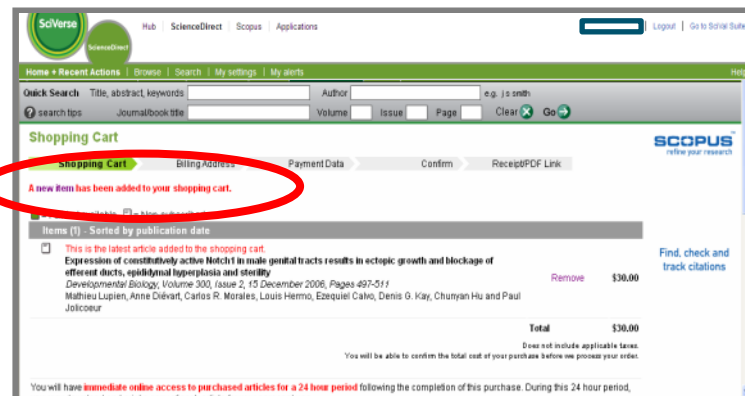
SciVerse
ScienceDirect
Hub | ScienceDirect | Scopus | Applications
| Logout | Go to SciVal Suite
Home + Recent Actions | Browse | Search | My settings | My alerts
Help
Quick Search Title, abstract, keywords
Author
e.g. j s smith
search tips
Journal/book title
Volume
Issue
Page
Clear
Go
Shopping Cart
Shopping Cart
Billing Address
Payment Data
Confirm
Receipt/PDF Link
SCOPUS
refine your research
A new item has been added to your shopping cart.
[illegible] = Non-subscribed
Items (1) - Sorted by publication date
This is the latest article added to the shopping cart.
Expression of constitutively active Notch1 in male genital tracts results in ectopic growth and blockage of efferent ducts, epididymal hyperplasia and sterility
Developmental Biology, Volume 300, Issue 2, 15 December 2006, Pages 497-511
Mathieu Lupien, Anne Diévart, Carlos R. Morales, Louis Hermo, Ezequiel Calvo, Denis G. Kay, Chunyan Hu and Paul Jolicoeur
Remove
$30.00
Total
$30.00
Does not include applicable taxes.
You will be able to confirm the total cost of your purchase before we process your order.
Find, check and track citations
You will have immediate online access to purchased articles for a 24 hour period following the completion of this purchase. During this 24 hour period,